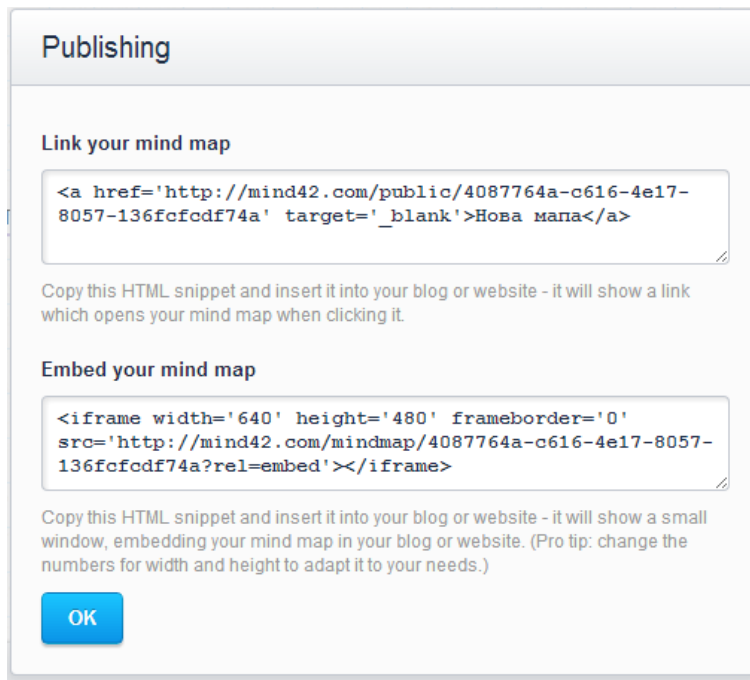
Publishing

Link your mind map

<a href='http://mind42.com/public/4087764a-c616-4e17-8057-136fcfcdf74a' target='_blank'>Нова мапа</a>

Copy this HTML snippet and insert it into your blog or website - it will show a link which opens your mind map when clicking it.

Embed your mind map

<iframe width='640' height='480' frameborder='0' src='http://mind42.com/mindmap/4087764a-c616-4e17-8057-136fcfcdf74a?rel=embed'></iframe>

Copy this HTML snippet and insert it into your blog or website - it will show a small window, embedding your mind map in your blog or website. (Pro tip: change the numbers for width and height to adapt it to your needs.)

OK